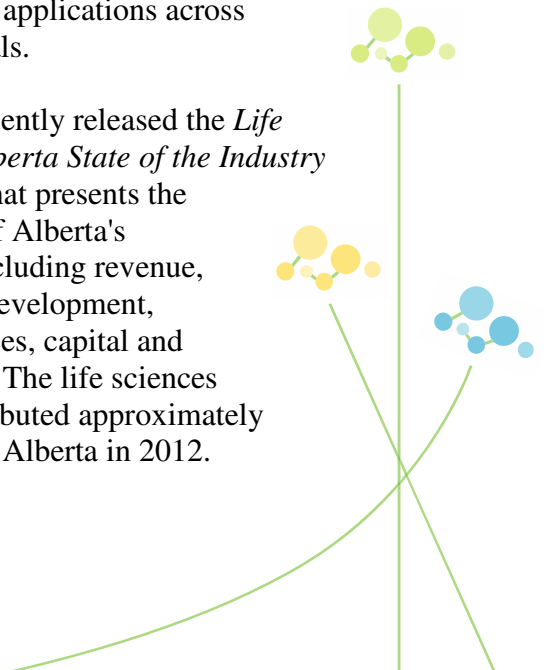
applications across
ls.

ently released the *Life
berta State of the Industry*
hat presents the
f Alberta's
cluding revenue,
evelopment,
es, capital and
The life sciences
buted approximately
Alberta in 2012.